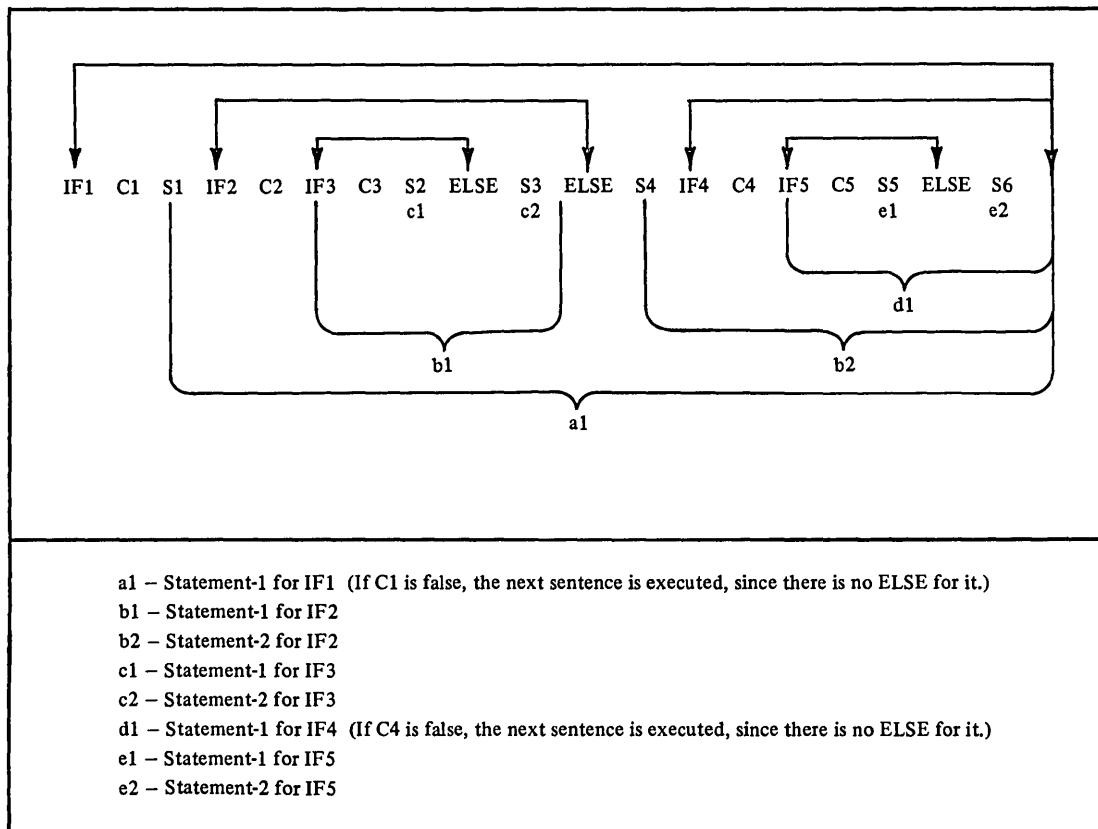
IF1 C1 S1 IF2 C2 IF3 C3 S2 ELSE S3 ELSE S4 IF4 C4 IF5 C5 S5 ELSE S6

c1 c2 e1 e2

d1

b1 b2

a1

a1 – Statement-1 for IF1 (If C1 is false, the next sentence is executed, since there is no ELSE for it.)
b1 – Statement-1 for IF2
b2 – Statement-2 for IF2
c1 – Statement-1 for IF3
c2 – Statement-2 for IF3
d1 – Statement-1 for IF4 (If C4 is false, the next sentence is executed, since there is no ELSE for it.)
e1 – Statement-1 for IF5
e2 – Statement-2 for IF5